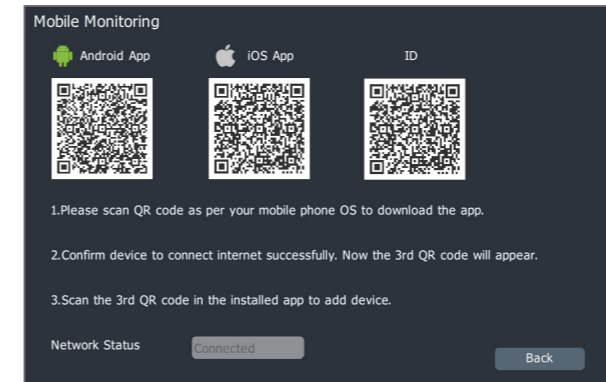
Mobile Monitoring

Android App

iOS App

ID

1.Please scan QR code as per your mobile phone OS to download the app.

2.Confirm device to connect internet successfully. Now the 3rd QR code will appear.

3.Scan the 3rd QR code in the installed app to add device.

Network Status

Connected

Back